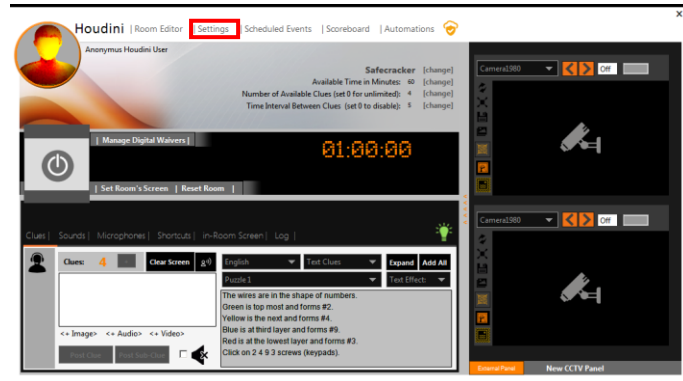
Houdini | Room Editor | Settings | Scheduled Events | Scoreboard | Automations

×

Anonymus Houdini User

Safecracker [change]
Available Time in Minutes: 60 [change]
Number of Available Clues (set 0 for unlimited): 4 [change]
Time Interval Between Clues (set 0 to disable): 5 [change]

| Manage Digital Waivers |

01:00:00

| Set Room's Screen | Reset Room |

Clues | Sounds | Microphones | Shortcuts | in-Room Screen | Log |

Clues: 4

Clear Screen

English

Text Clues

Expand

Add All

Puzzle 1

Text Effect:

The wires are in the shape of numbers.
Green is top most and forms #2.
Yellow is the next and forms #4.
Blue is at third layer and forms #9.
Red is at the lowest layer and forms #3.
Click on 2 4 9 3 screws (keypads).

<+ Image> <+ Audio> <+ Video>

Post Clue

Post Sub Clue

Camera1980

Off

Camera1980

Off

External Panel

New CCTV Panel